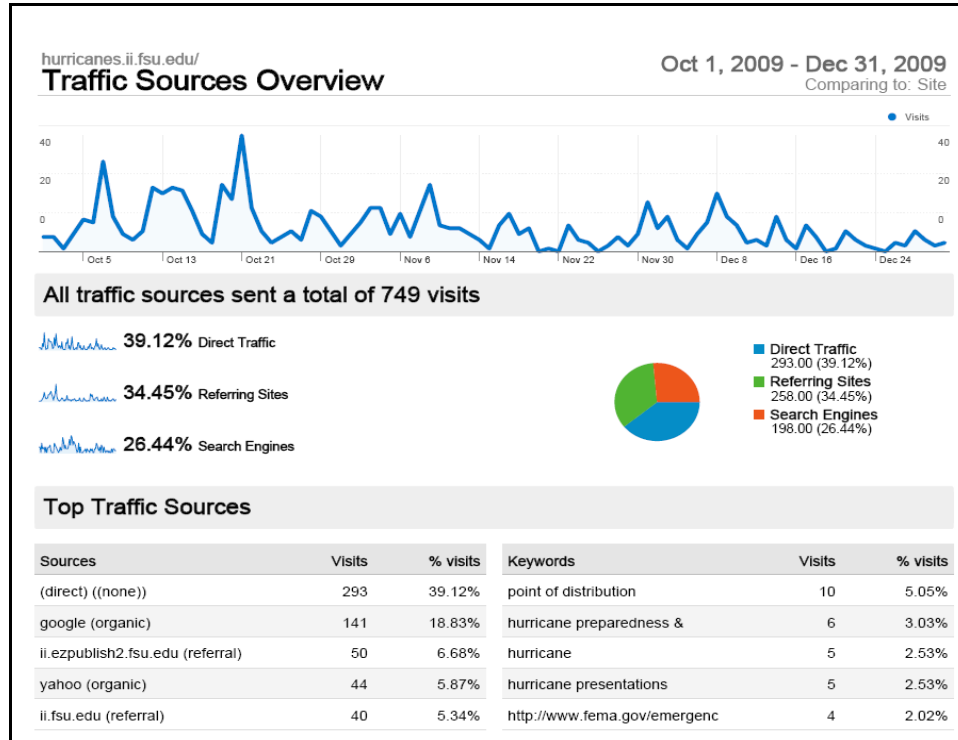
hurricanes.ii.fsu.edu/
Traffic Sources Overview

Oct 1, 2009 - Dec 31, 2009
Comparing to: Site

Visits

40
20
0

40
20
0

Oct 5 Oct 13 Oct 21 Oct 29 Nov 6 Nov 14 Nov 22 Nov 30 Dec 8 Dec 16 Dec 24

All traffic sources sent a total of 749 visits

39.12% Direct Traffic

34.45% Referring Sites

26.44% Search Engines

Direct Traffic
293.00 (39.12%)
Referring Sites
258.00 (34.45%)
Search Engines
198.00 (26.44%)

Top Traffic Sources

| Sources | Visits | % visits |
|---|---|---|
| (direct) ((none)) | 293 | 39.12% |
| google (organic) | 141 | 18.83% |
| ii.ezpublish2.fsu.edu (referral) | 50 | 6.68% |
| yahoo (organic) | 44 | 5.87% |
| ii.fsu.edu (referral) | 40 | 5.34% |

| Keywords | Visits | % visits |
|---|---|---|
| point of distribution | 10 | 5.05% |
| hurricane preparedness & | 6 | 3.03% |
| hurricane | 5 | 2.53% |
| hurricane presentations | 5 | 2.53% |
| http://www.fema.gov/emergenc | 4 | 2.02% |